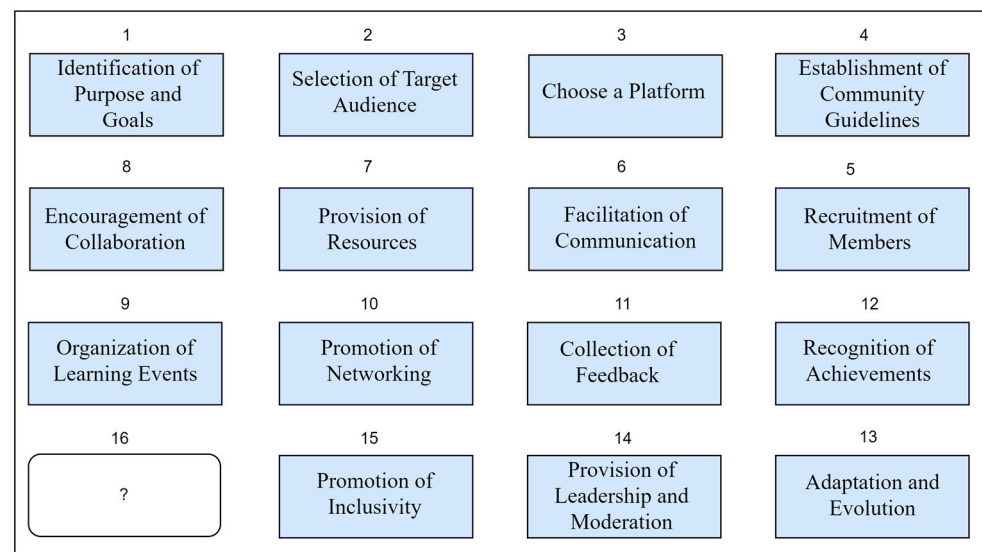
1
Identification of Purpose and Goals

2
Selection of Target Audience

3
Choose a Platform

4
Establishment of Community Guidelines

8
Encouragement of Collaboration

7
Provision of Resources

6
Facilitation of Communication

5
Recruitment of Members

9
Organization of Learning Events

10
Promotion of Networking

11
Collection of Feedback

12
Recognition of Achievements

16
?

15
Promotion of Inclusivity

14
Provision of Leadership and Moderation

13
Adaptation and Evolution